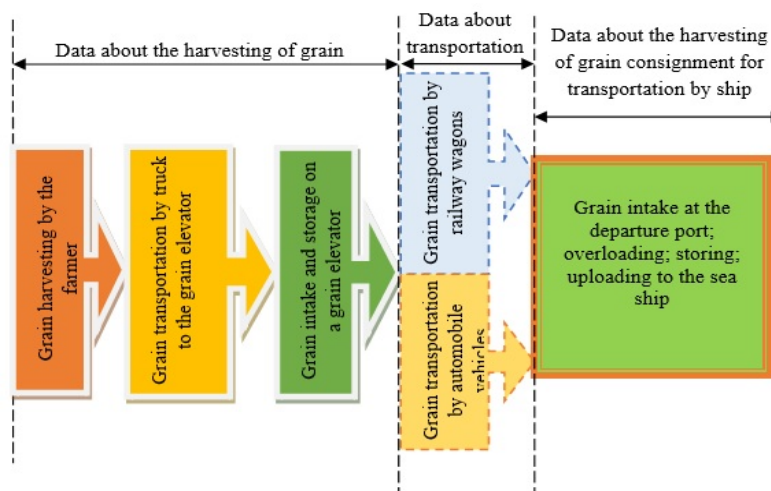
Data about the harvesting of grain

Data about transportation

Data about the harvesting of grain consignment for transportation by ship

Grain harvesting by the farmer

Grain transportation by truck to the grain elevator

Grain intake and storage on a grain elevator

Grain transportation by railway wagons

Grain transportation by automobile vehicles

Grain intake at the departure port; overloading; storing; uploading to the sea ship